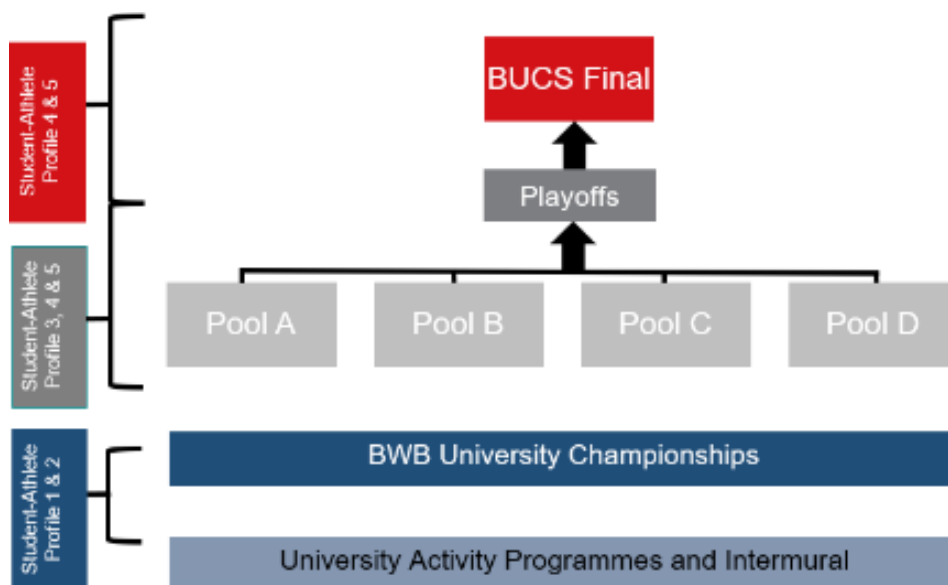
Student-Athlete Profile 4 & 5

Student-Athlete Profile 3, 4 & 5

Student-Athlete Profile 1 & 2

BUCS Final

Playoffs

Pool A

Pool B

Pool C

Pool D

BWB University Championships

University Activity Programmes and Intermural